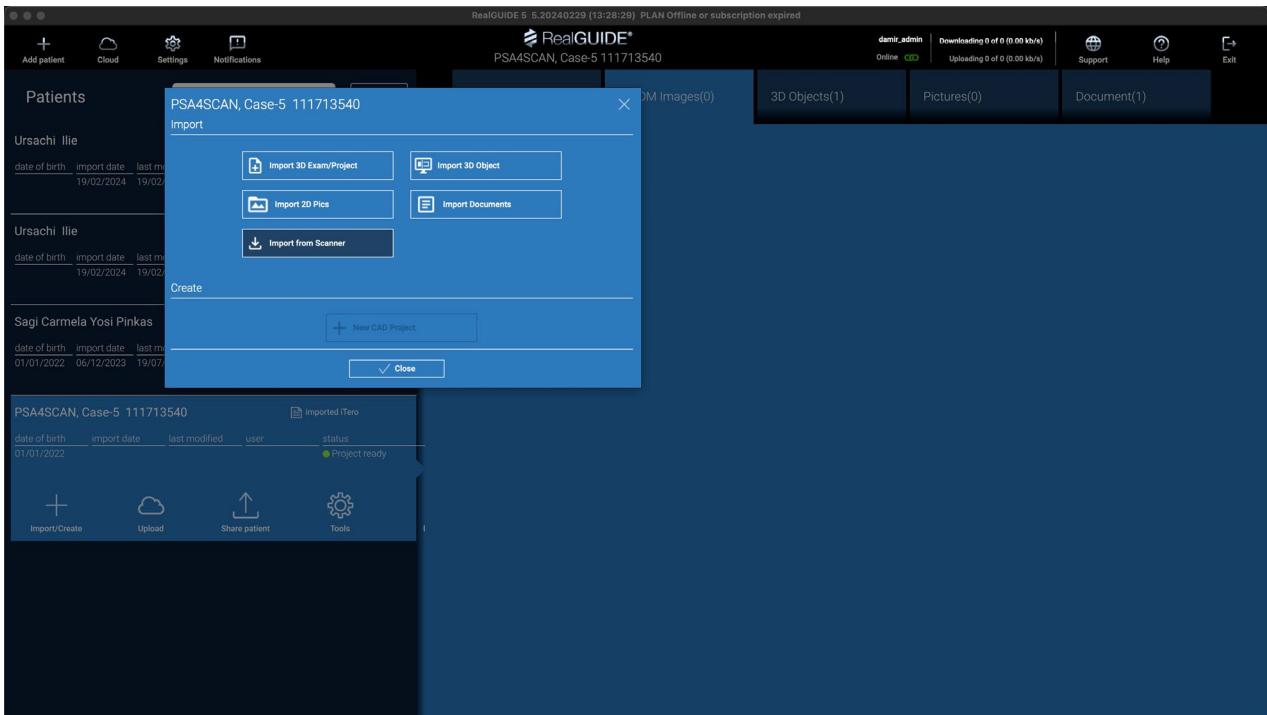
RealGUIDE 5 5.20240229 (13:28:29) PLAN Offline or subscription expired

Add patient
Cloud
Settings
Notifications

RealGUIDE®
PSA4SCAN, Case-5 111713540

damir_admin
Online
Downloading 0 of 0 (0.00 kb/s)
Uploading 0 of 0 (0.00 kb/s)
Support
Help
Exit

Patients

Ursachi Ilie
date of birth import date last m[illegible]
19/02/2024 19/02/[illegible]

Ursachi Ilie
date of birth import date last m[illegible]
19/02/2024 19/02/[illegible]

Sagi Carmela Yosi Pinkas
date of birth import date last m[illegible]
01/01/2022 06/12/2023 19/07/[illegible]

PSA4SCAN, Case-5 111713540
Imported iTero
date of birth import date last modified user status
01/01/2022
Project ready

Import/Create
Upload
Share patient
Tools

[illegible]M Images(0)
3D Objects(1)
Pictures(0)
Document(1)

PSA4SCAN, Case-5 111713540
Import
Import 3D Exam/Project
Import 3D Object
Import 2D Pics
Import Documents
Import from Scanner
Create
New CAD Project
Close